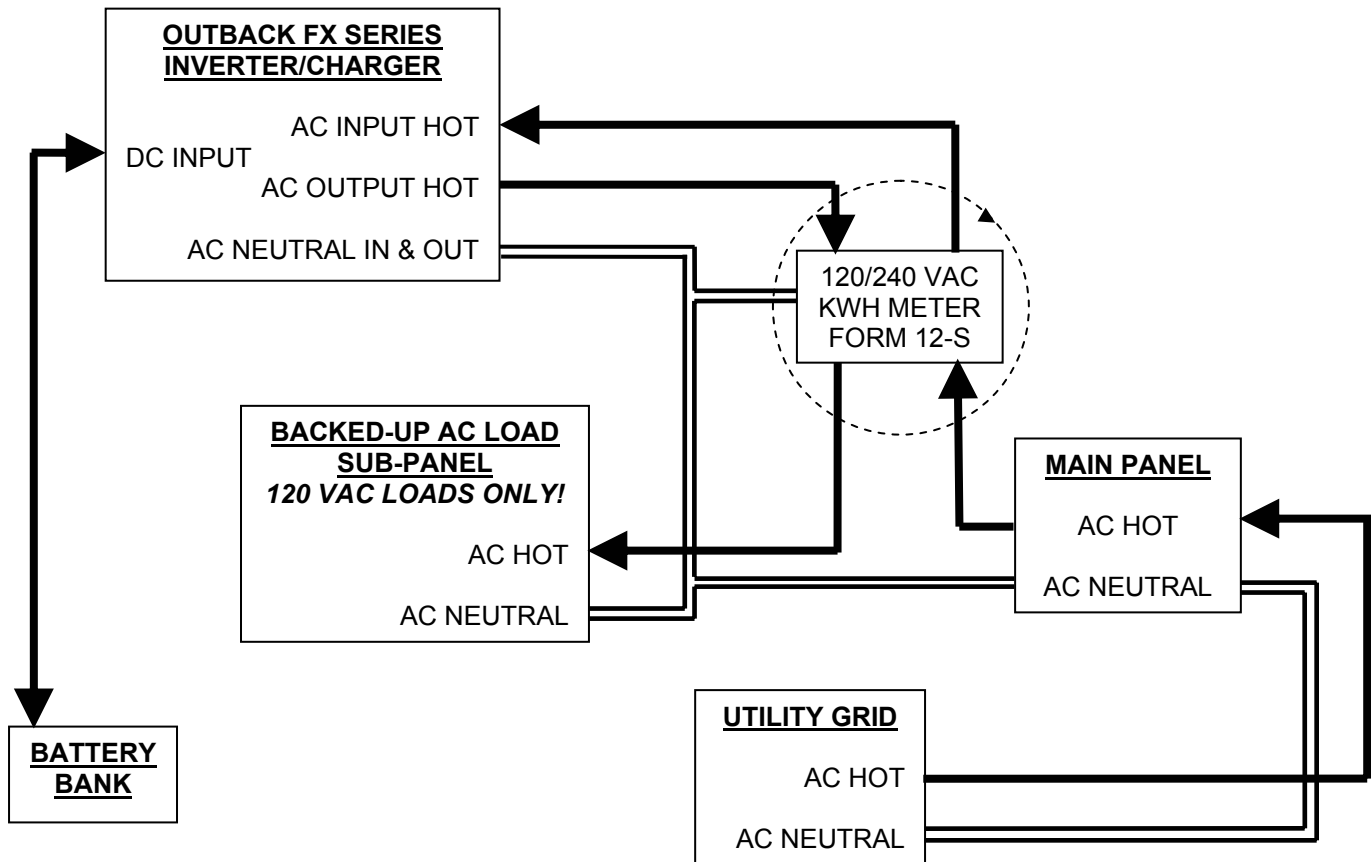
OUTBACK FX SERIES INVERTER/CHARGER

AC INPUT HOT

DC INPUT

AC OUTPUT HOT

AC NEUTRAL IN & OUT

120/240 VAC
KWH METER
FORM 12-S

BACKED-UP AC LOAD SUB-PANEL
*120 VAC LOADS ONLY!*

AC HOT

AC NEUTRAL

MAIN PANEL

AC HOT

AC NEUTRAL

UTILITY GRID

AC HOT

AC NEUTRAL

BATTERY BANK